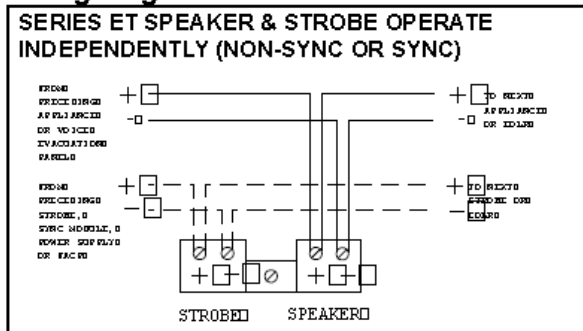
SERIES ET SPEAKER & STROBE OPERATE INDEPENDENTLY (NON-SYNC OR SYNC)

FROM PRECEDING AMPLIFIER OR VOICE EVACUATION PANEL

+
-

FROM PRECEDING STROBE, SYNC MODULE, POWER SUPPLY OR FACP

+
-

+ TO NEXT AMPLIFIER OR EOLR
-

+ TO NEXT STROBE OR EOLR
-

+
+

STROBE

SPEAKER